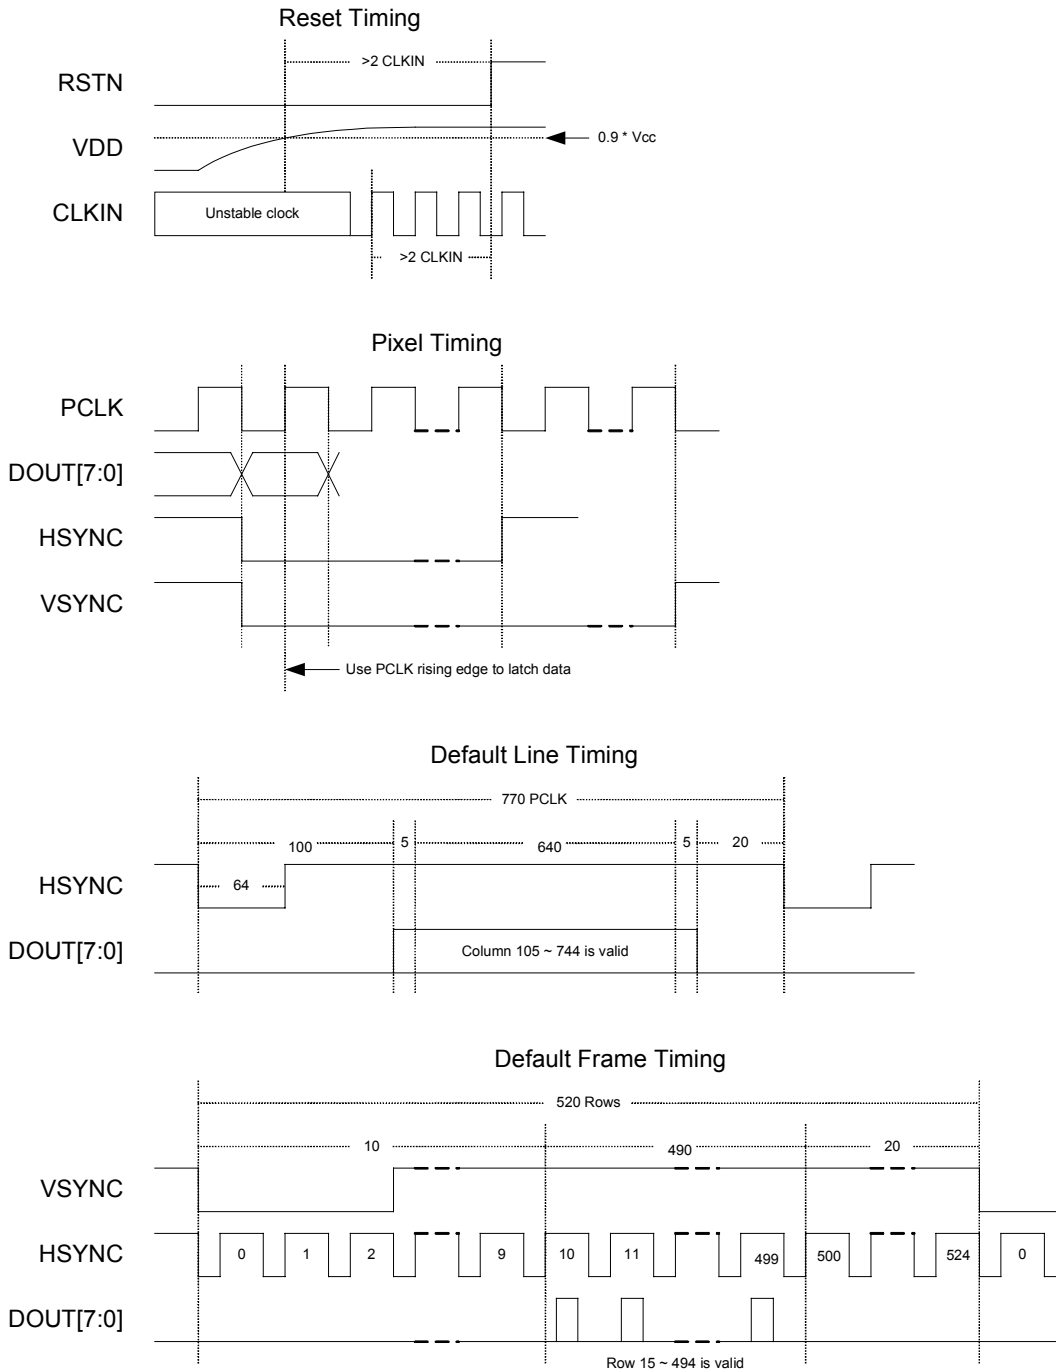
Reset Timing

>2 CLKIN

RSTN

VDD

0.9 * Vcc

CLKIN

Unstable clock

>2 CLKIN

Pixel Timing

PCLK

DOUT[7:0]

HSYNC

VSYNC

Use PCLK rising edge to latch data

Default Line Timing

770 PCLK

100

5

640

5

20

HSYNC

64

DOUT[7:0]

Column 105 ~ 744 is valid

Default Frame Timing

520 Rows

10

490

20

VSYNC

HSYNC

0

1

2

9

10

11

499

500

524

0

DOUT[7:0]

Row 15 ~ 494 is valid